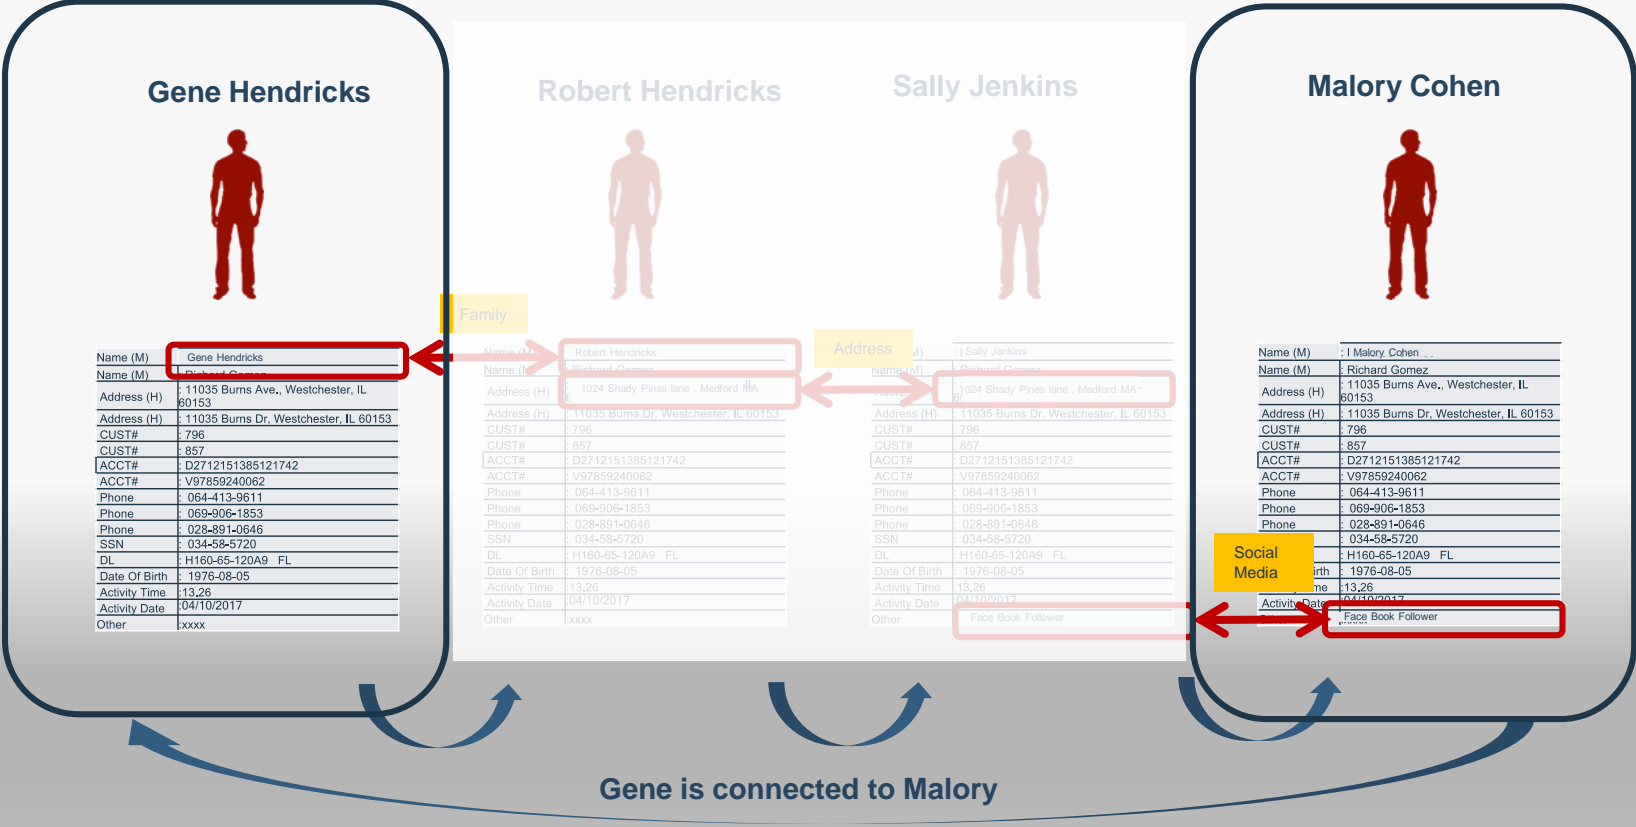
Gene Hendricks

| Name (M) | Gene Hendricks |
|---|---|
| Name (M) | Richard Gomez |
| Address (H) | 11035 Burns Ave., Westchester, IL 60153 |
| Address (H) | 11035 Burns Dr, Westchester, IL 60153 |
| CUST# | 796 |
| CUST# | 857 |
| ACCT# | D2712151385121742 |
| ACCT# | V97859240062 |
| Phone | 064-413-9611 |
| Phone | 069-906-1853 |
| Phone | 028-891-0646 |
| SSN | 034-58-5720 |
| DL | H160-65-120A9 FL |
| Date Of Birth | 1976-08-05 |
| Activity Time | 13,26 |
| Activity Date | 04/10/2017 |
| Other | xxxx |

Robert Hendricks

Family

| Name (M) | Robert Hendricks |
|---|---|
| Name (M) | Richard Gomez |
| Address (H) | 1024 Shady Pines lane , Medford MA |
| Address (H) | 11035 Burns Dr, Westchester, IL 60153 |
| CUST# | 796 |
| CUST# | 857 |
| ACCT# | D2712151385121742 |
| ACCT# | V97859240062 |
| Phone | 064-413-9611 |
| Phone | 069-906-1853 |
| Phone | 028-891-0646 |
| SSN | 034-58-5720 |
| DL | H160-65-120A9 FL |
| Date Of Birth | 1976-08-05 |
| Activity Time | 13,26 |
| Activity Date | 04/10/2017 |
| Other | xxxx |

Sally Jenkins

Address

| Name (M) | Sally Jenkins |
|---|---|
| Name (M) | Richard Gomez |
| Address (H) | 1024 Shady Pines lane , Medford MA |
| Address (H) | 11035 Burns Dr, Westchester, IL 60153 |
| CUST# | 796 |
| CUST# | 857 |
| ACCT# | D2712151385121742 |
| ACCT# | V97859240062 |
| Phone | 064-413-9611 |
| Phone | 069-906-1853 |
| Phone | 028-891-0646 |
| SSN | 034-58-5720 |
| DL | H160-65-120A9 FL |
| Date Of Birth | 1976-08-05 |
| Activity Time | 13,26 |
| Activity Date | 04/10/2017 |
| Other | Face Book Follower |

Malory Cohen

| Name (M) | Malory Cohen |
|---|---|
| Name (M) | Richard Gomez |
| Address (H) | 11035 Burns Ave., Westchester, IL 60153 |
| Address (H) | 11035 Burns Dr, Westchester, IL 60153 |
| CUST# | 796 |
| CUST# | 857 |
| ACCT# | D2712151385121742 |
| ACCT# | V97859240062 |
| Phone | 064-413-9611 |
| Phone | 069-906-1853 |
| Phone | 028-891-0646 |
| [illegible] | 034-58-5720 |
| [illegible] | H160-65-120A9 FL |
| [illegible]irth | 1976-08-05 |
| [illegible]me | 13,26 |
| Activity Date | 04/10/2017 |
| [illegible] | Face Book Follower |

Social Media

Gene is connected to Malory